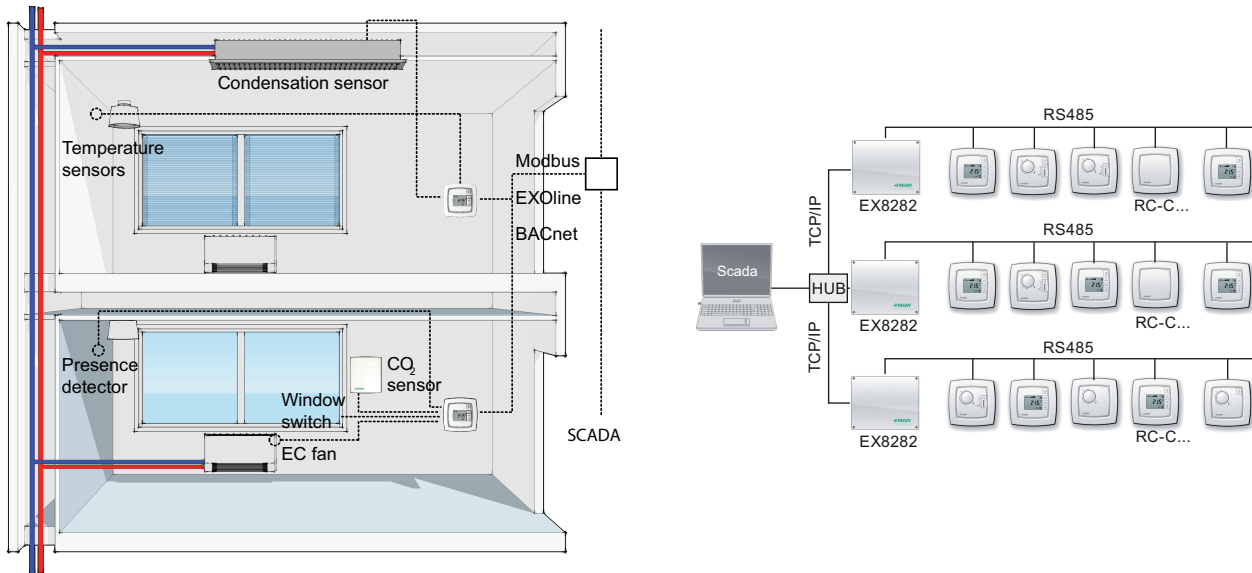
Condensation sensor

Temperature sensors

Modbus

EXOline

BACnet

Presence detector

$CO_2$ sensor

Window switch

EC fan

SCADA

RS485

EX8282

RC-C...

TCP/IP

RS485

Scada

HUB

EX8282

RC-C...

TCP/IP

RS485

EX8282

RC-C...